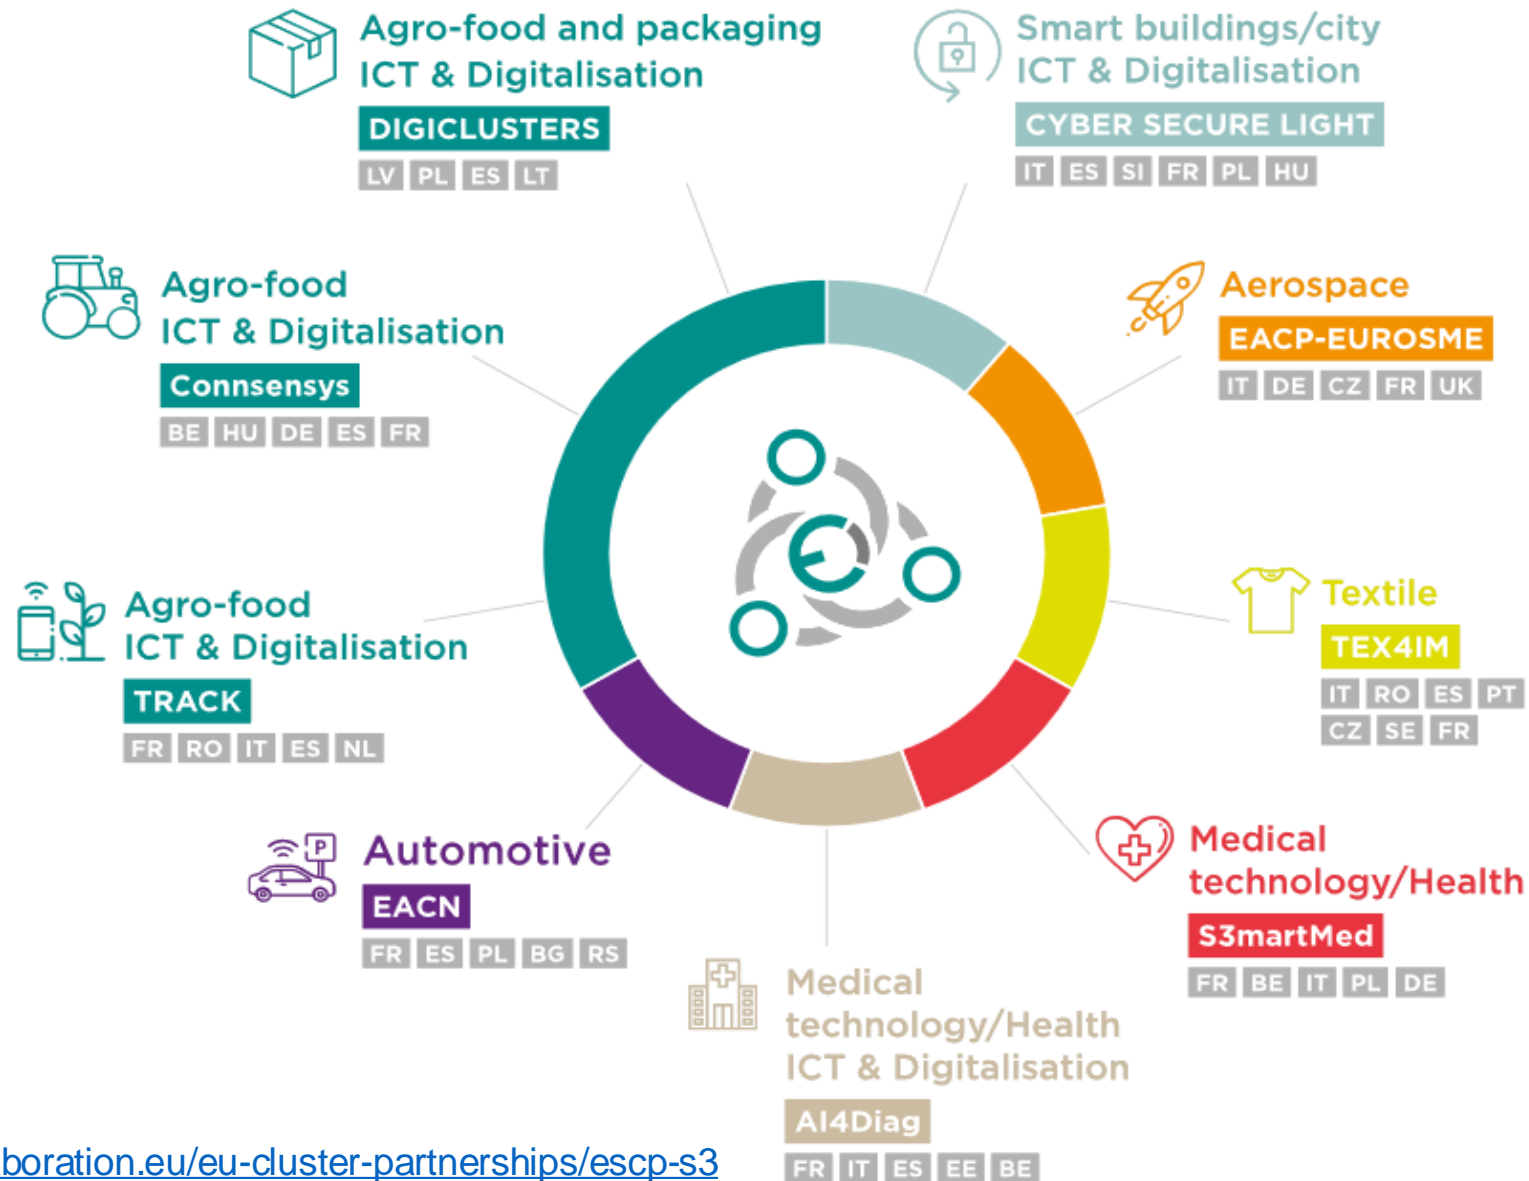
Agro-food and packaging
ICT & Digitalisation
DIGICLUSTERS
LV PL ES LT

Smart buildings/city
ICT & Digitalisation
CYBER SECURE LIGHT
IT ES SI FR PL HU

Agro-food
ICT & Digitalisation
Connsensys
BE HU DE ES FR

Aerospace
EACP-EUROSME
IT DE CZ FR UK

Agro-food
ICT & Digitalisation
TRACK
FR RO IT ES NL

Textile
TEX4IM
IT RO ES PT
CZ SE FR

Automotive
EACN
FR ES PL BG RS

Medical
technology/Health
S3martMed
FR BE IT PL DE

Medical
technology/Health
ICT & Digitalisation
AI4Diag
FR IT ES EE BE

boration.eu/eu-cluster-partnerships/escp-s3